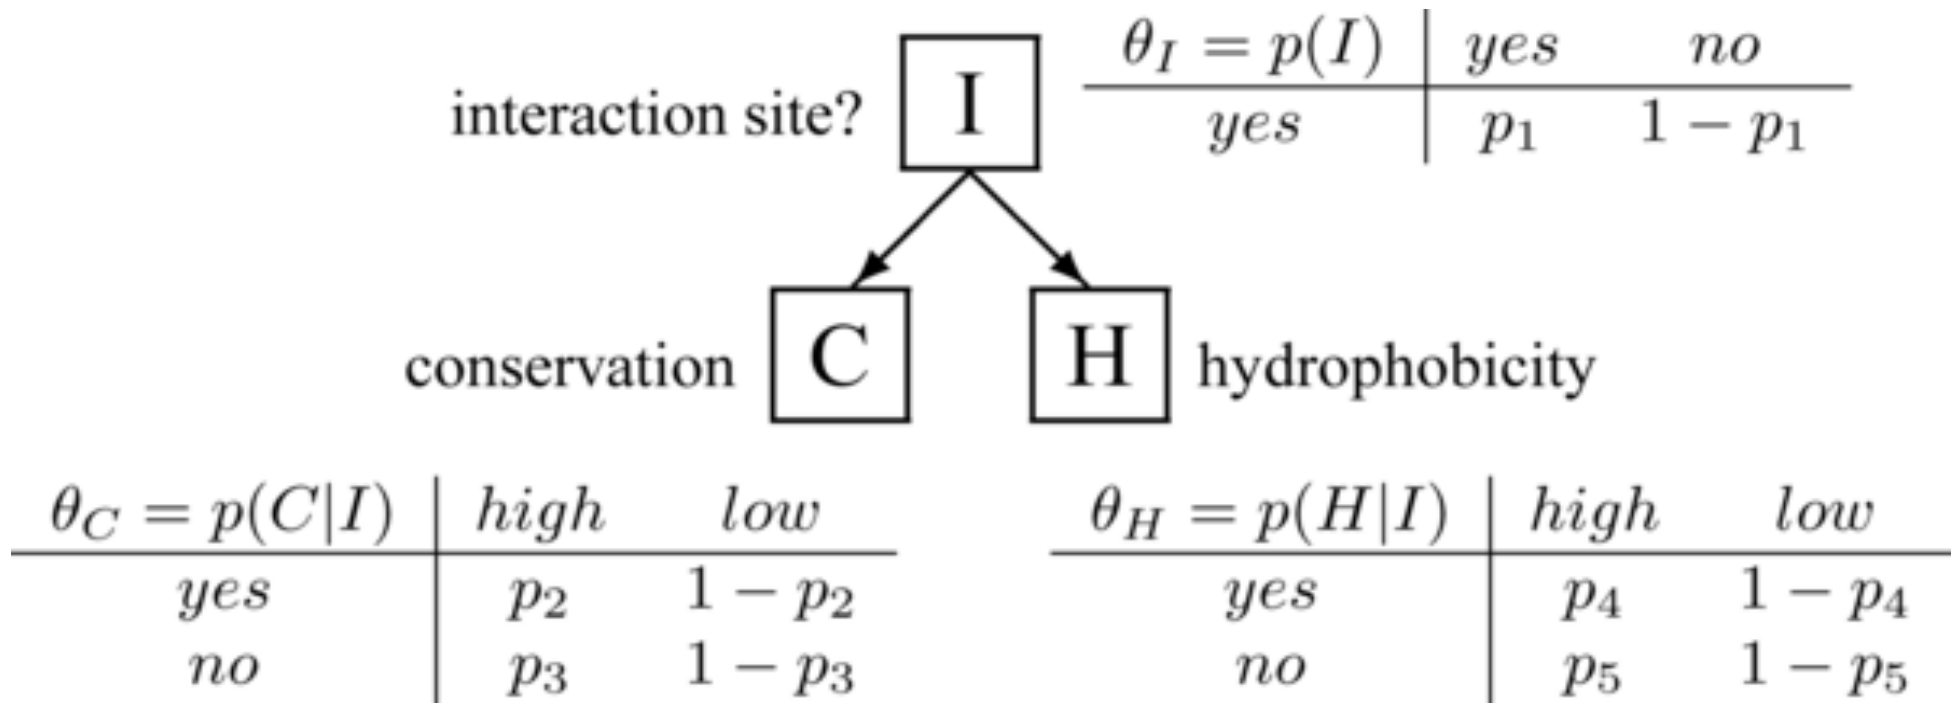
interaction site? I

| $\theta_I = p(I)$ | $yes$ | $no$ |
|---|---|---|
| $yes$ | $p_1$ | $1-p_1$ |

conservation C

H hydrophobicity

| $\theta_C = p(C|I)$ | $high$ | $low$ |
|---|---|---|
| $yes$ | $p_2$ | $1-p_2$ |
| $no$ | $p_3$ | $1-p_3$ |

| $\theta_H = p(H|I)$ | $high$ | $low$ |
|---|---|---|
| $yes$ | $p_4$ | $1-p_4$ |
| $no$ | $p_5$ | $1-p_5$ |